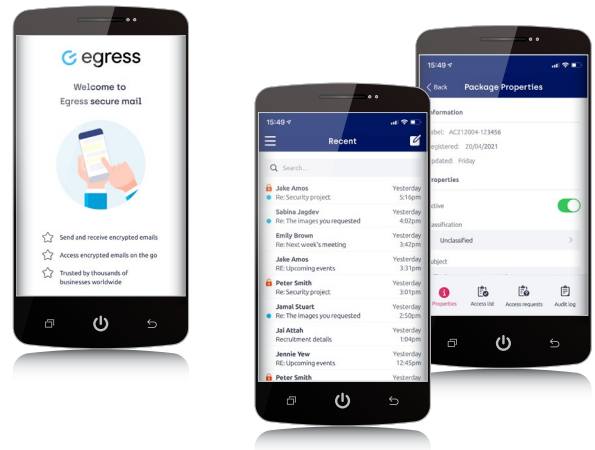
egress

Welcome to Egress secure mail

Send and receive encrypted emails

Access encrypted emails on the go

Trusted by thousands of businesses worldwide

15:49

Recent

Search...

Jake Amos
Re: Security project
Yesterday 5:16pm

Sabina Jagdev
Re: The images you requested
Yesterday 4:02pm

Emily Brown
Re: Next week's meeting
Yesterday 3:42pm

Jake Amos
RE: Upcoming events
Yesterday 3:31pm

Peter Smith
Re: Security project
Yesterday 3:01pm

Jamal Stuart
Re: The images you requested
Yesterday 2:50pm

Jai Attah
Recruitment details
Yesterday 1:04pm

Jennie Yew
RE: Upcoming events
Yesterday 12:45pm

Peter Smith
Yesterday

15:49

Back

Package Properties

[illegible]nformation

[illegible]bel: AC21Z004-123456

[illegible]egistered: 20/04/2021

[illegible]pdated: Friday

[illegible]roperties

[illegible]ctive

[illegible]assification

Unclassified

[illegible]ubject

Properties

Access list

Access requests

Audit log